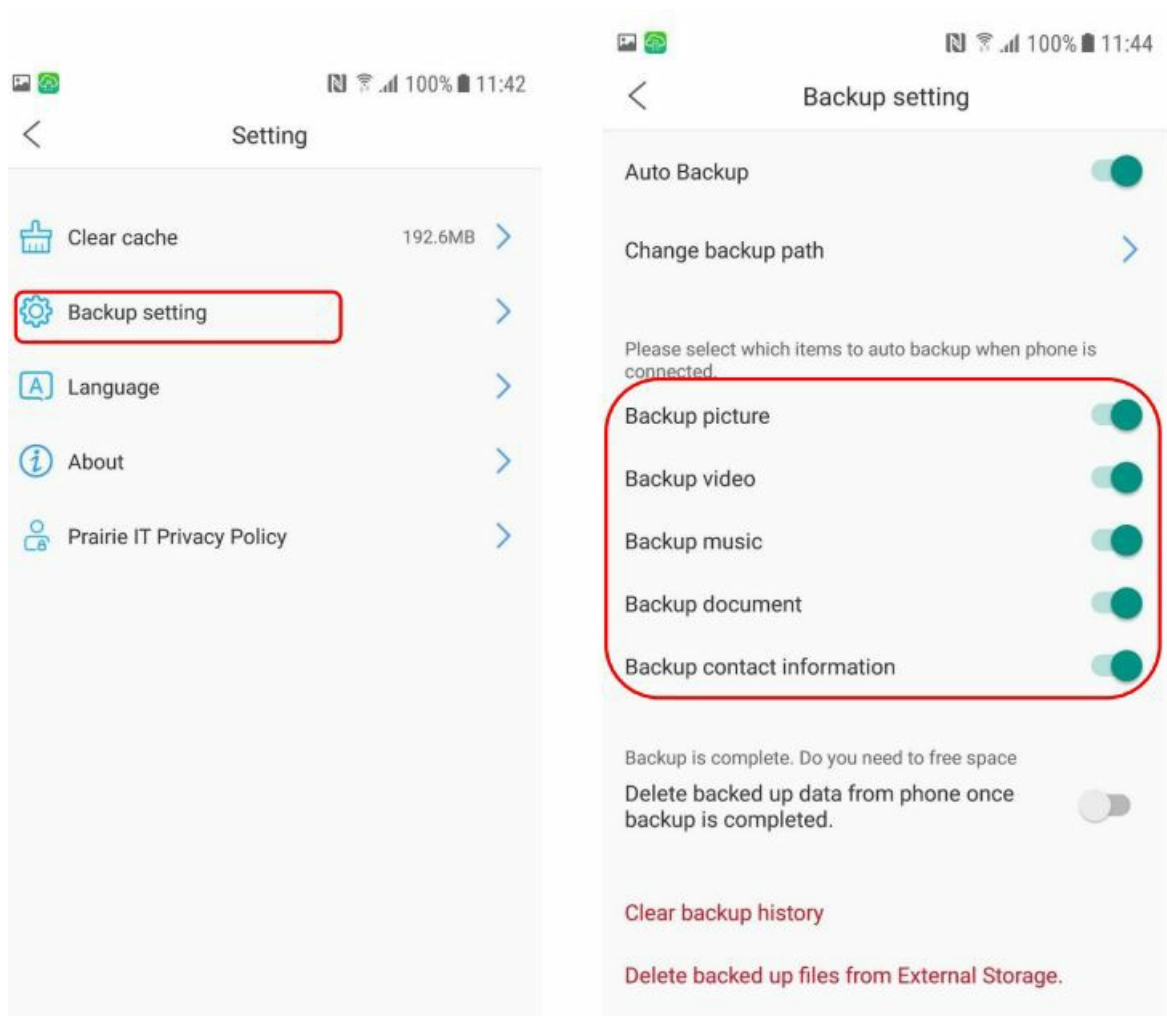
100% 11:42

Setting

Clear cache 192.6MB

Backup setting

Language

About

Prairie IT Privacy Policy

100% 11:44

Backup setting

Auto Backup

Change backup path

Please select which items to auto backup when phone is connected.

Backup picture

Backup video

Backup music

Backup document

Backup contact information

Backup is complete. Do you need to free space

Delete backed up data from phone once backup is completed.

Clear backup history

Delete backed up files from External Storage.